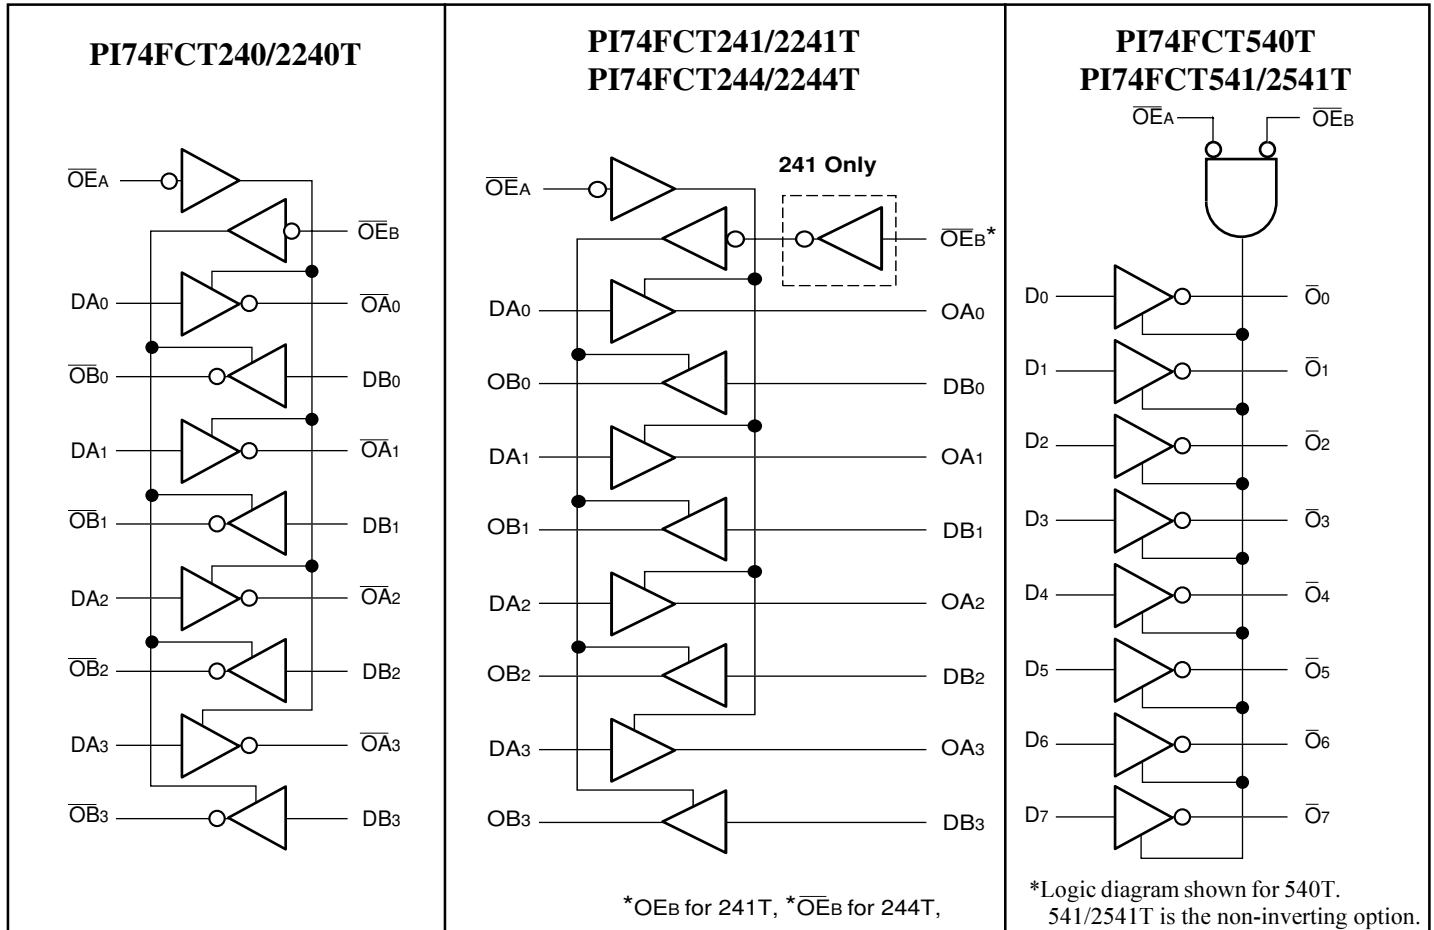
PI74FCT240/2240T

$\overline{OE}_A$

$\overline{OE}_B$

$DA_0$ $\overline{OA}_0$

$\overline{OB}_0$ $DB_0$

$DA_1$ $\overline{OA}_1$

$\overline{OB}_1$ $DB_1$

$DA_2$ $\overline{OA}_2$

$\overline{OB}_2$ $DB_2$

$DA_3$ $\overline{OA}_3$

$\overline{OB}_3$ $DB_3$

PI74FCT241/2241T
PI74FCT244/2244T

241 Only

$\overline{OE}_A$

$\overline{OE}_B$*

$DA_0$ $OA_0$

$OB_0$ $DB_0$

$DA_1$ $OA_1$

$OB_1$ $DB_1$

$DA_2$ $OA_2$

$OB_2$ $DB_2$

$DA_3$ $OA_3$

$OB_3$ $DB_3$

*$OE_B$ for 241T, *$\overline{OE}_B$ for 244T,

PI74FCT540T
PI74FCT541/2541T

$\overline{OE}_A$ $\overline{OE}_B$

$D_0$ $\overline{O}_0$

$D_1$ $\overline{O}_1$

$D_2$ $\overline{O}_2$

$D_3$ $\overline{O}_3$

$D_4$ $\overline{O}_4$

$D_5$ $\overline{O}_5$

$D_6$ $\overline{O}_6$

$D_7$ $\overline{O}_7$

*Logic diagram shown for 540T. 541/2541T is the non-inverting option.